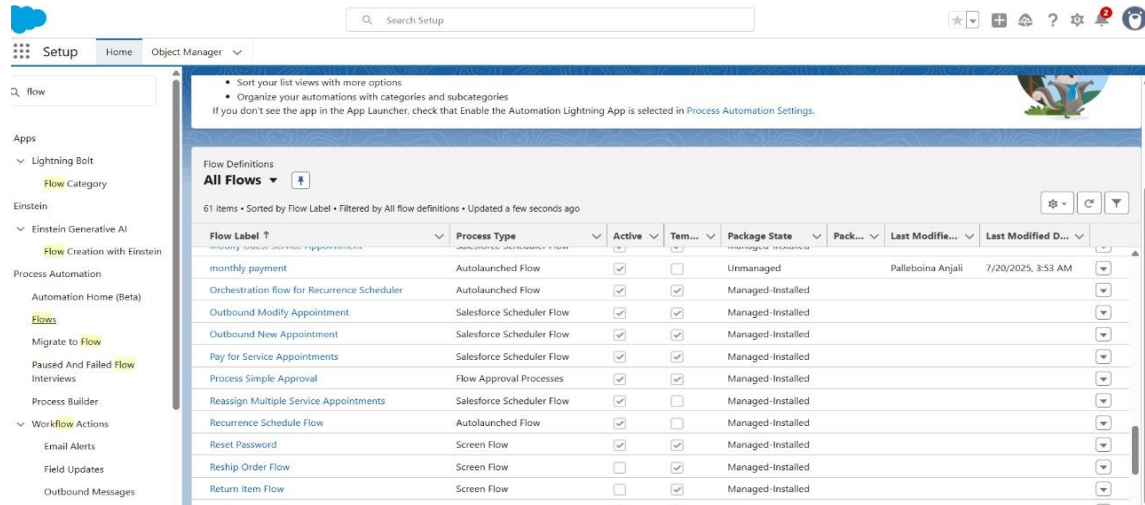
Search Setup

2

Setup Home Object Manager

flow

Apps

Lightning Bolt

Flow Category

Einstein

Einstein Generative AI

Flow Creation with Einstein

Process Automation

Automation Home (Beta)

Flows

Migrate to Flow

Paused And Failed Flow Interviews

Process Builder

Workflow Actions

Email Alerts

Field Updates

Outbound Messages

• Sort your list views with more options
• Organize your automations with categories and subcategories
If you don't see the app in the App Launcher, check that Enable the Automation Lightning App is selected in Process Automation Settings.

Flow Definitions
All Flows

61 items • Sorted by Flow Label • Filtered by All flow definitions • Updated a few seconds ago

| Flow Label ↑ | Process Type | Active | Tem... | Package State | Pack... | Last Modifie... | Last Modified D... |
|---|---|---|---|---|---|---|---|
| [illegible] | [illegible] | | | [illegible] | | | |
| monthly payment | Autolaunched Flow | ✓ | | Unmanaged | | Palleboina Anjali | 7/20/2025, 3:53 AM |
| Orchestration flow for Recurrence Scheduler | Autolaunched Flow | ✓ | ✓ | Managed-Installed | | | |
| Outbound Modify Appointment | Salesforce Scheduler Flow | ✓ | ✓ | Managed-Installed | | | |
| Outbound New Appointment | Salesforce Scheduler Flow | ✓ | ✓ | Managed-Installed | | | |
| Pay for Service Appointments | Salesforce Scheduler Flow | ✓ | ✓ | Managed-Installed | | | |
| Process Simple Approval | Flow Approval Processes | ✓ | ✓ | Managed-Installed | | | |
| Reassign Multiple Service Appointments | Salesforce Scheduler Flow | ✓ | | Managed-Installed | | | |
| Recurrence Schedule Flow | Autolaunched Flow | ✓ | | Managed-Installed | | | |
| Reset Password | Screen Flow | ✓ | ✓ | Managed-Installed | | | |
| Reship Order Flow | Screen Flow | | ✓ | Managed-Installed | | | |
| Return Item Flow | Screen Flow | | ✓ | Managed-Installed | | | |